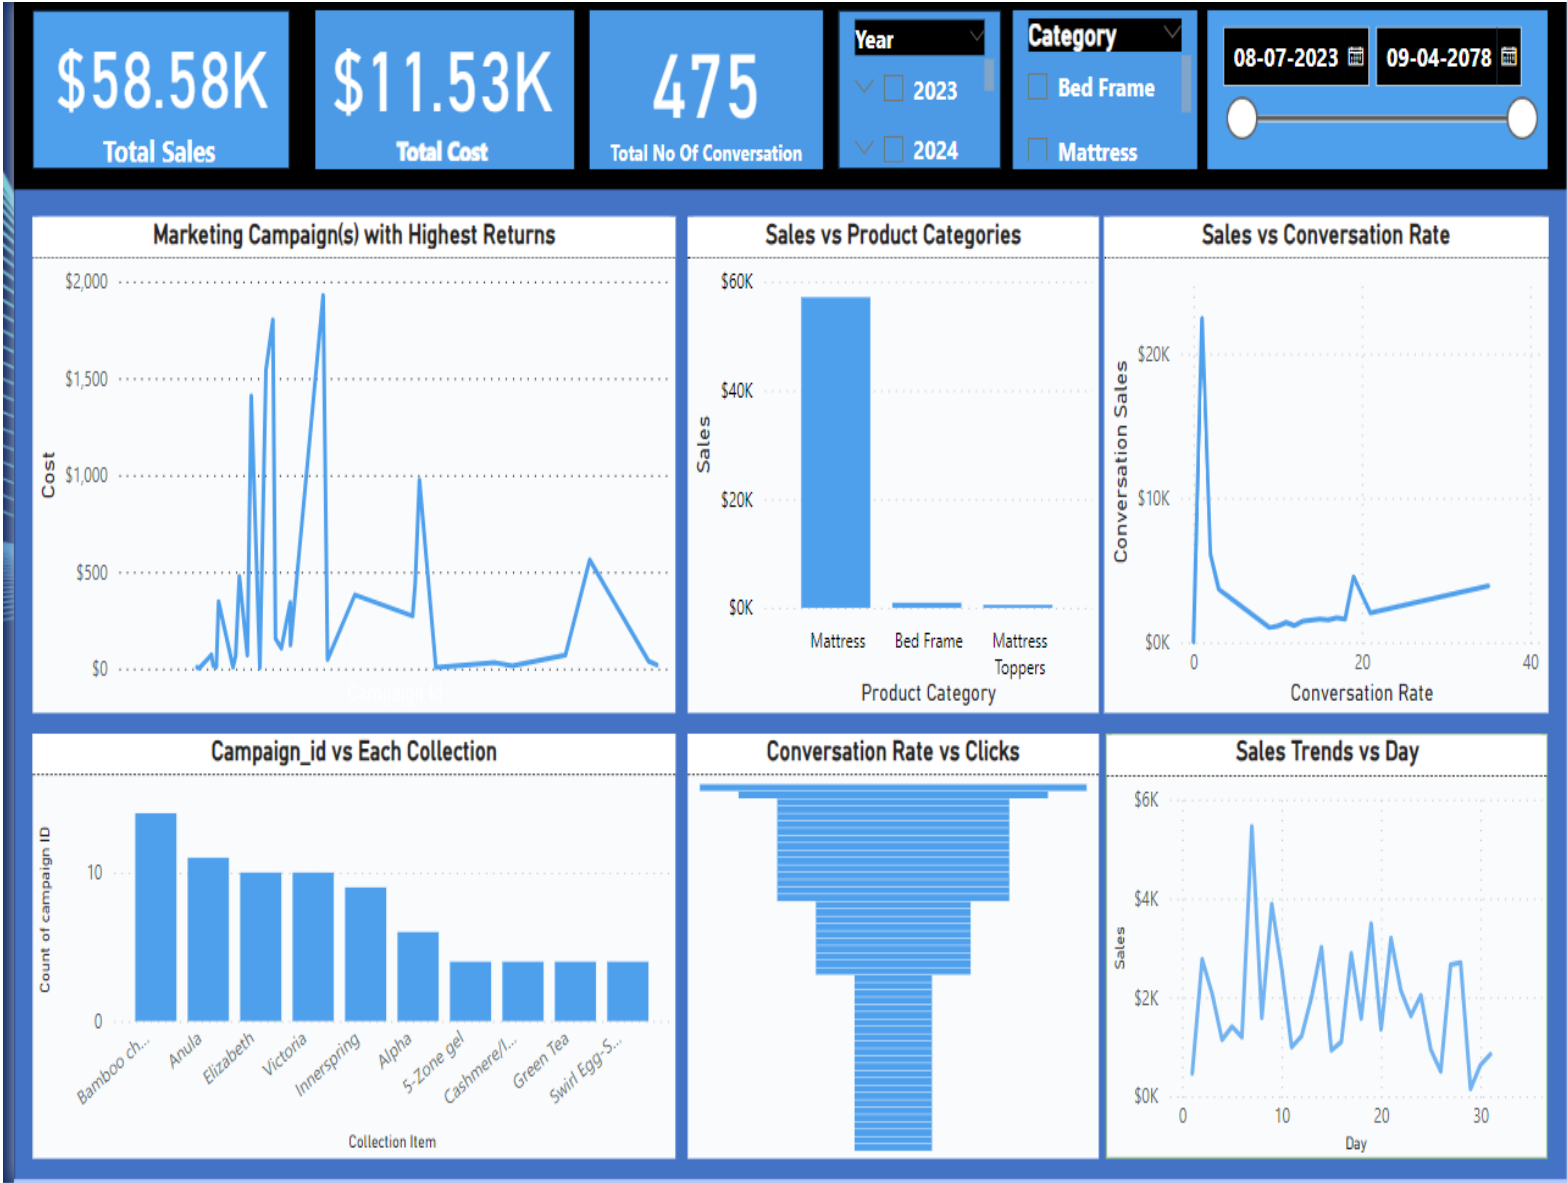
$58.58K
Total Sales

$11.53K
Total Cost

475
Total No Of Conversation

Year
2023
2024

Category
Bed Frame
Mattress

08-07-2023
09-04-2078

Marketing Campaign(s) with Highest Returns

$2,000
$1,500
$1,000
$500
$0
Cost
Campaign ID

Sales vs Product Categories

$60K
$40K
$20K
$0K
Sales
Mattress
Bed Frame
Mattress Toppers
Product Category

Sales vs Conversation Rate

$20K
$10K
$0K
Conversation Sales
0
20
40
Conversation Rate

Campaign_id vs Each Collection

10
0
Count of campaign ID
Bamboo ch...
Anula
Elizabeth
Victoria
Innerspring
Alpha
5-Zone gel
Cashmere/l...
Green Tea
Swirl Egg-S...
Collection Item

Conversation Rate vs Clicks

Sales Trends vs Day

$6K
$4K
$2K
$0K
Sales
0
10
20
30
Day